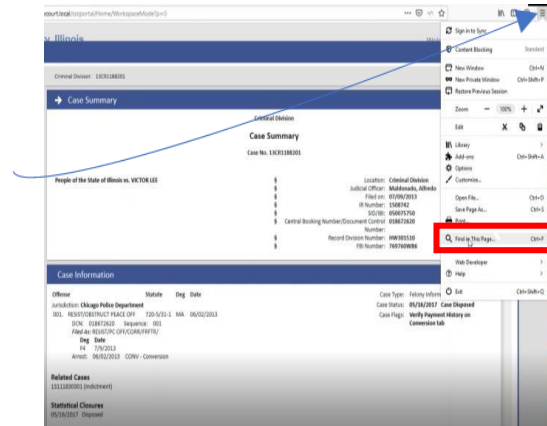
court/local/portal/Home/WorkspaceMode?p=0

y, Illinois

Criminal Division 13CR1188201

Case Summary

Criminal Division

Case Summary

Case No. 13CR1188201

People of the State of Illinois vs. VICTOR LEE

Location: Criminal Division
Judicial Officer: Maldonado, Alfredo
Filed on: 07/09/2013
IR Number: 1508742
SID/IB: 050075750
Central Booking Number/Document Control Number: 018672620
Record Division Number: HW381510
FBI Number: 769760WB6

Case Information

Offense Statute Deg Date
Jurisdiction: Chicago Police Department
001. RESIST/OBSTRUCT PEACE OFF 720-5/31-1 MA 06/02/2013
DCN: 018672620 Sequence: 001
Filed As: RESIST/PC OFF/CORR/FRFTR/
Deg Date
F4 7/9/2013
Arrest: 06/02/2013 CONV - Conversion

Case Type: Felony Inform
Case Status: 05/16/2017 Case Disposed
Case Flags: Verify Payment History on Conversion tab

Related Cases
13111830001 (Indictment)

Statistical Closures
05/16/2017 Disposed

Sign in to Sync
Content Blocking Standard
New Window Ctrl+N
New Private Window Ctrl+Shift+P
Restore Previous Session
Zoom — 100% +
Edit
Library
Add-ons Ctrl+Shift+A
Options
Customize...
Open File... Ctrl+O
Save Page As... Ctrl+S
Print...
Find in This Page... Ctrl+F
Web Developer
Help
Exit Ctrl+Shift+Q